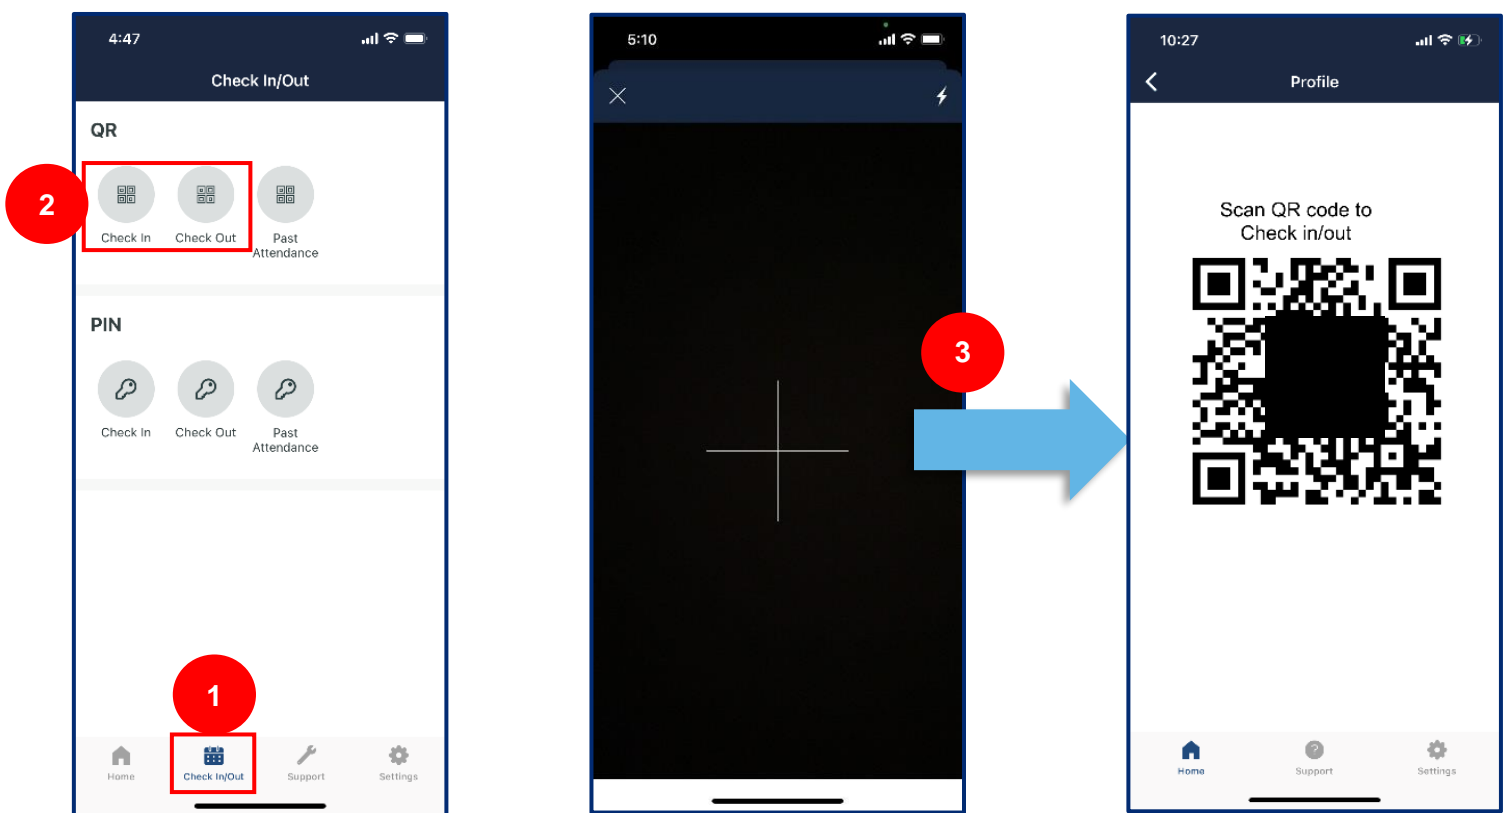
4:47

Check In/Out

QR

2

Check In Check Out Past Attendance

PIN

Check In Check Out Past Attendance

1

Home Check In/Out Support Settings

5:10

3

10:27

Profile

Scan QR code to Check in/out

Home Support Settings